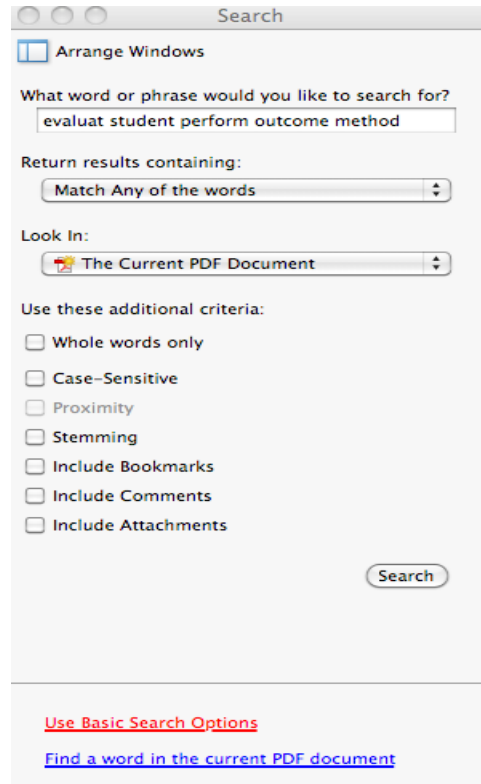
Search

Arrange Windows

What word or phrase would you like to search for?

evaluat student perform outcome method

Return results containing:

Match Any of the words

Look In:

The Current PDF Document

Use these additional criteria:

Whole words only

Case-Sensitive

Proximity

Stemming

Include Bookmarks

Include Comments

Include Attachments

Search

Use Basic Search Options

Find a word in the current PDF document